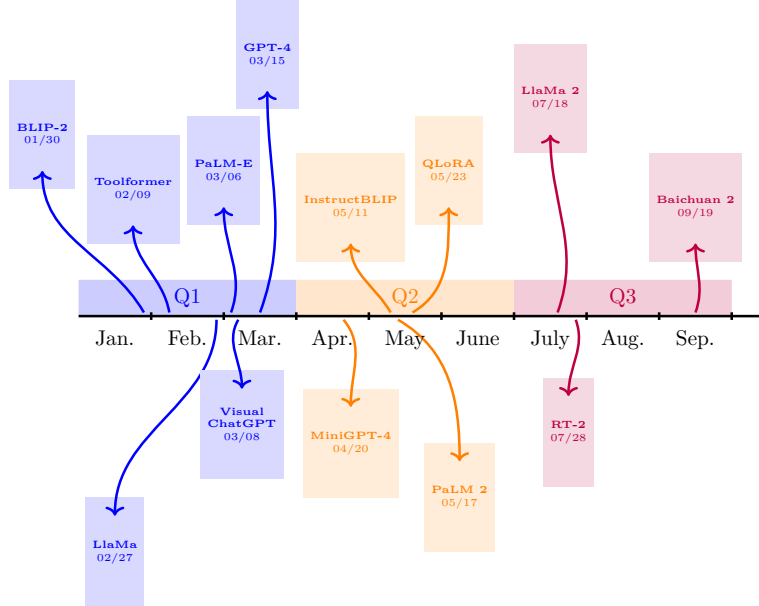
GPT-4
03/15

BLIP-2
01/30

Toolformer
02/09

PaLM-E
03/06

LlaMa 2
07/18

QLoRA
05/23

InstructBLIP
05/11

Baichuan 2
09/19

Q1

Q2

Q3

Jan. Feb. Mar. Apr. May June July Aug. Sep.

Visual
ChatGPT
03/08

MiniGPT-4
04/20

RT-2
07/28

PaLM 2
05/17

LlaMa
02/27